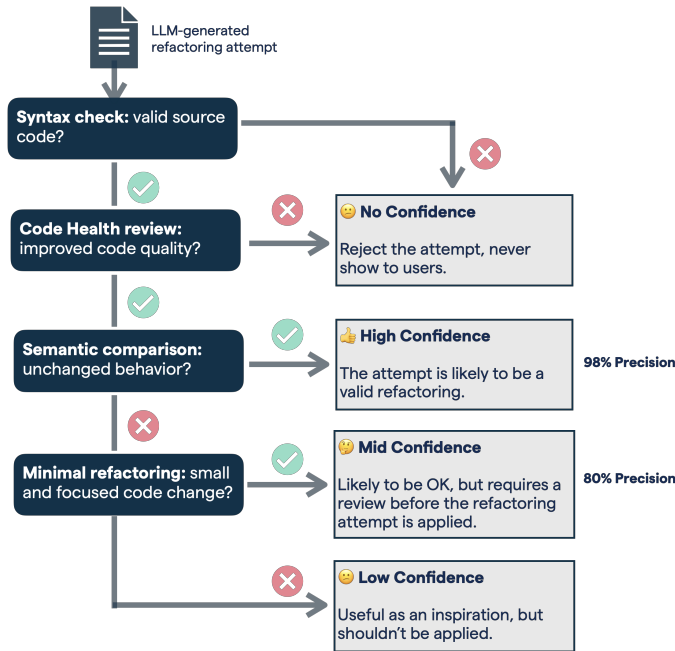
LLM-generated refactoring attempt

Syntax check: valid source code?

Code Health review: improved code quality?

No Confidence

Reject the attempt, never show to users.

Semantic comparison: unchanged behavior?

High Confidence

The attempt is likely to be a valid refactoring.

98% Precision

Minimal refactoring: small and focused code change?

Mid Confidence

Likely to be OK, but requires a review before the refactoring attempt is applied.

80% Precision

Low Confidence

Useful as an inspiration, but shouldn't be applied.